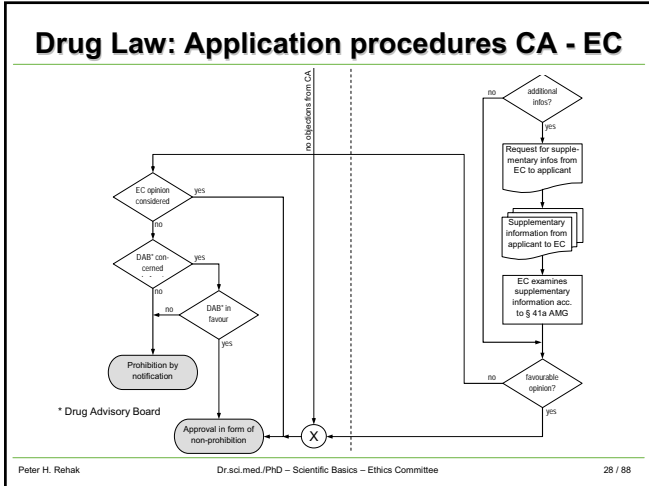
Drug Law: Application procedures CA - EC

no objections from CA

additional infos?

no

yes

Request for supplementary infos from EC to applicant

Supplementary information from applicant to EC

EC examines supplementary information acc. to § 41a AMG

EC opinion considered

yes

no

DAB* concerned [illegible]

yes

no

DAB* in favour

no

yes

Prohibition by notification

favourable opinion?

no

yes

* Drug Advisory Board

Approval in form of non-prohibition

X

Peter H. Rehak

Dr.sci.med./PhD – Scientific Basics – Ethics Committee

28 / 88